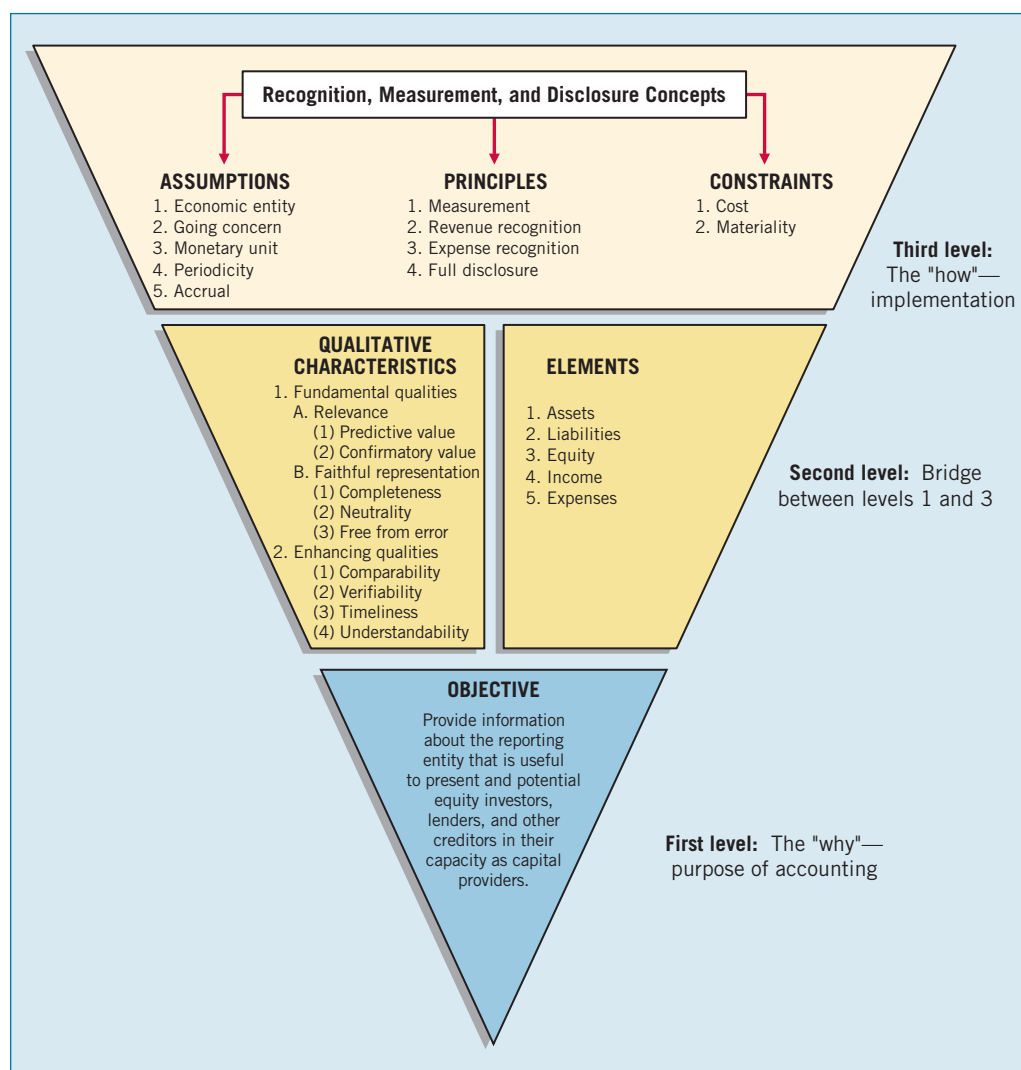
Recognition, Measurement, and Disclosure Concepts

ASSUMPTIONS
1. Economic entity
2. Going concern
3. Monetary unit
4. Periodicity
5. Accrual

PRINCIPLES
1. Measurement
2. Revenue recognition
3. Expense recognition
4. Full disclosure

CONSTRAINTS
1. Cost
2. Materiality

Third level: The "how"—implementation

QUALITATIVE CHARACTERISTICS
1. Fundamental qualities
A. Relevance
(1) Predictive value
(2) Confirmatory value
B. Faithful representation
(1) Completeness
(2) Neutrality
(3) Free from error
2. Enhancing qualities
(1) Comparability
(2) Verifiability
(3) Timeliness
(4) Understandability

ELEMENTS
1. Assets
2. Liabilities
3. Equity
4. Income
5. Expenses

Second level: Bridge between levels 1 and 3

OBJECTIVE
Provide information about the reporting entity that is useful to present and potential equity investors, lenders, and other creditors in their capacity as capital providers.

First level: The "why"—purpose of accounting